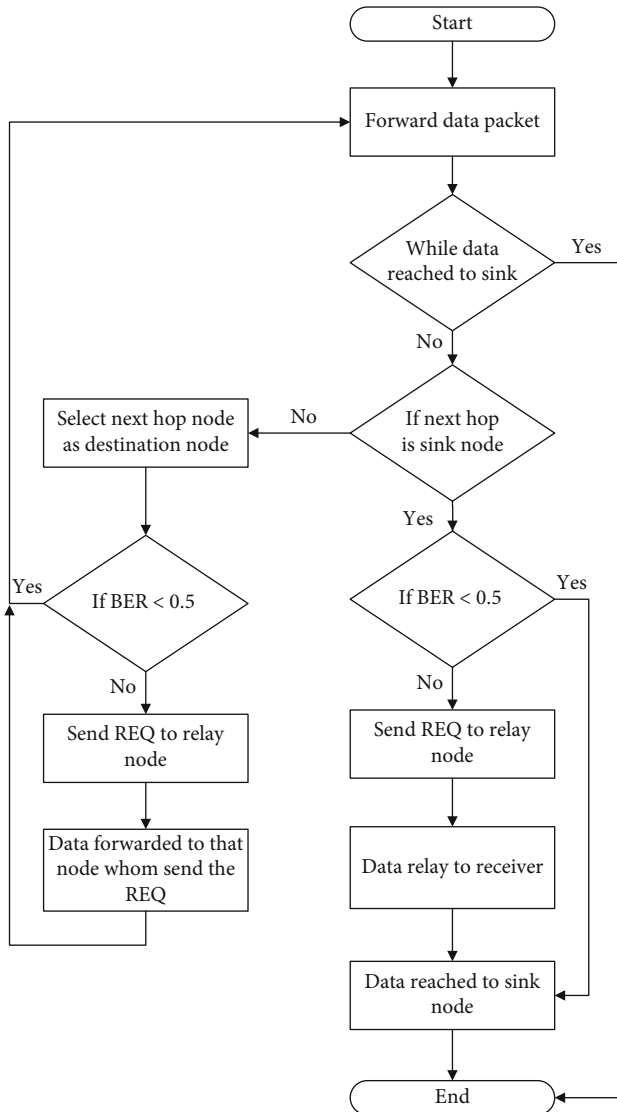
Start

Forward data packet

While data reached to sink

Yes

No

Select next hop node as destination node

No

If next hop is sink node

Yes

Yes

If BER < 0.5

Yes

If BER < 0.5

No

Send REQ to relay node

No

Send REQ to relay node

Data forwarded to that node whom send the REQ

Data relay to receiver

Data reached to sink node

End